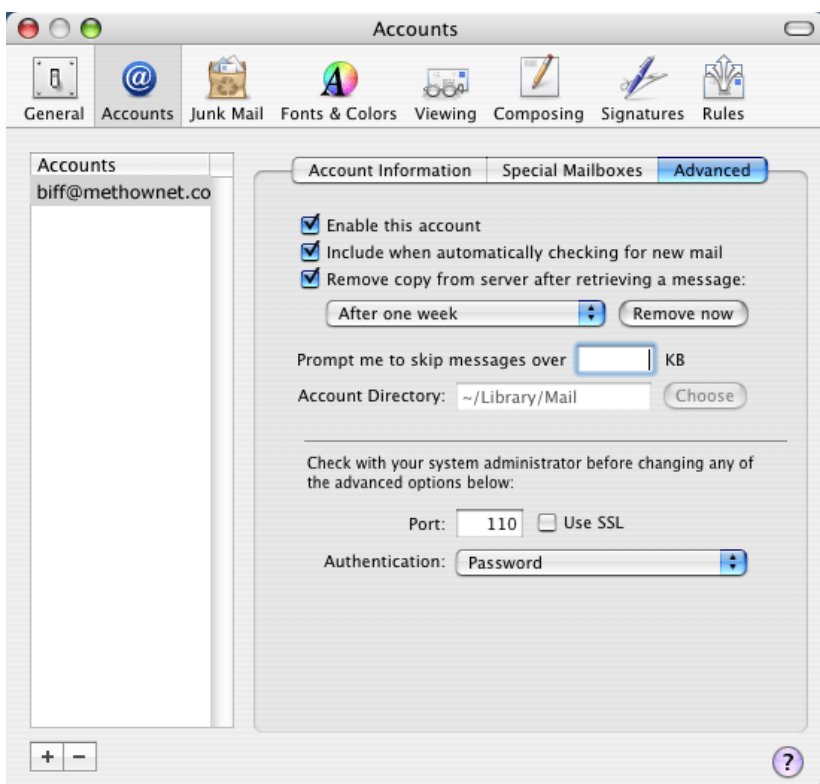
Accounts

General Accounts Junk Mail Fonts & Colors Viewing Composing Signatures Rules

Accounts
biff@methownet.co

Account Information Special Mailboxes Advanced

Enable this account
Include when automatically checking for new mail
Remove copy from server after retrieving a message:
After one week
Remove now

Prompt me to skip messages over KB
Account Directory: ~/Library/Mail Choose

Check with your system administrator before changing any of the advanced options below:

Port: 110 Use SSL
Authentication: Password

+ −
?